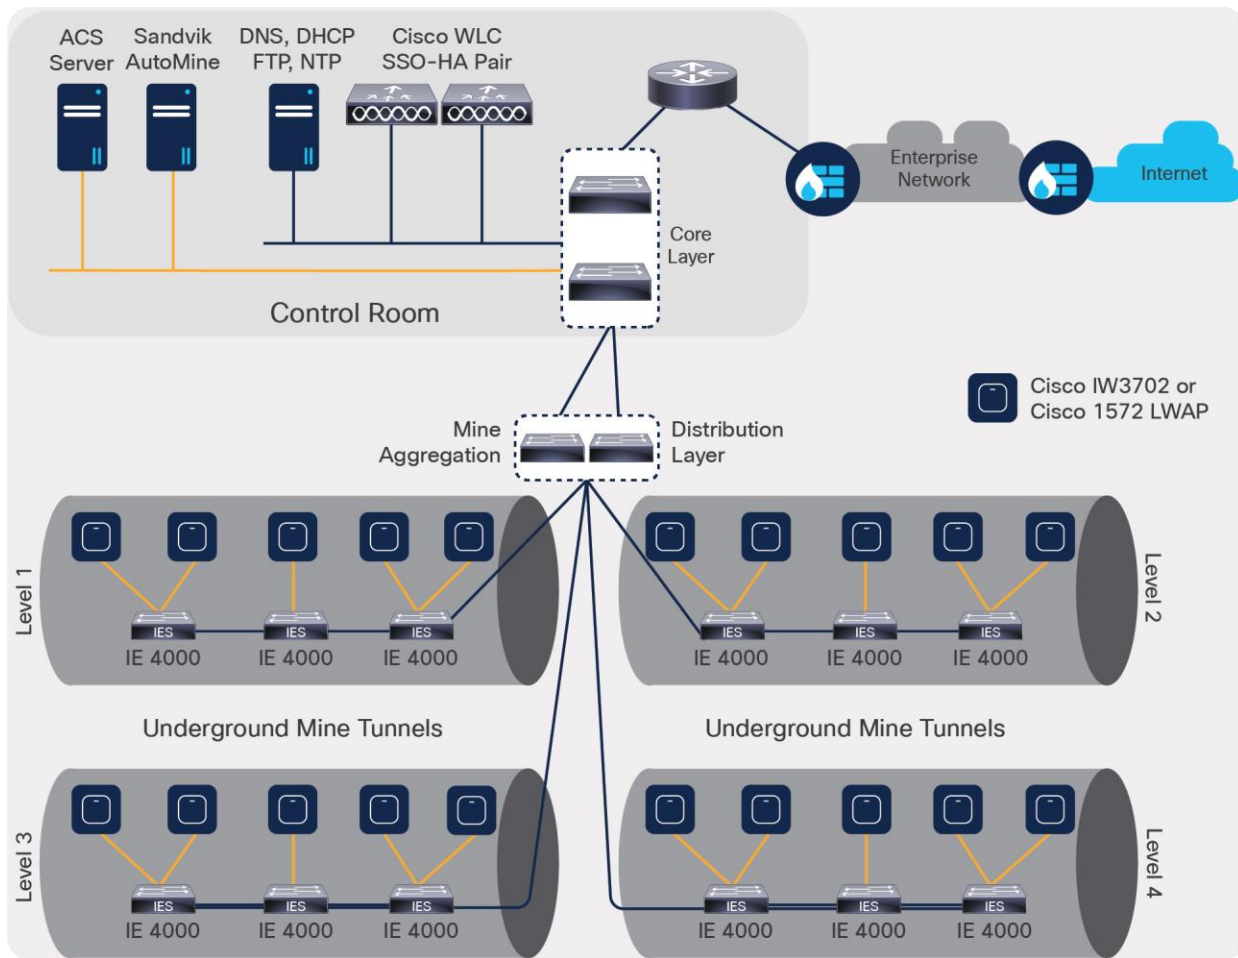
ACS Server

Sandvik AutoMine

DNS, DHCP FTP, NTP

Cisco WLC SSO-HA Pair

Enterprise Network

Internet

Core Layer

Control Room

Cisco IW3702 or Cisco 1572 LWAP

Mine Aggregation

Distribution Layer

Level 1

IES IE 4000

IES IE 4000

IES IE 4000

Level 2

IES IE 4000

IES IE 4000

IES IE 4000

Underground Mine Tunnels

Underground Mine Tunnels

Level 3

IES IE 4000

IES IE 4000

IES IE 4000

Level 4

IES IE 4000

IES IE 4000

IES IE 4000